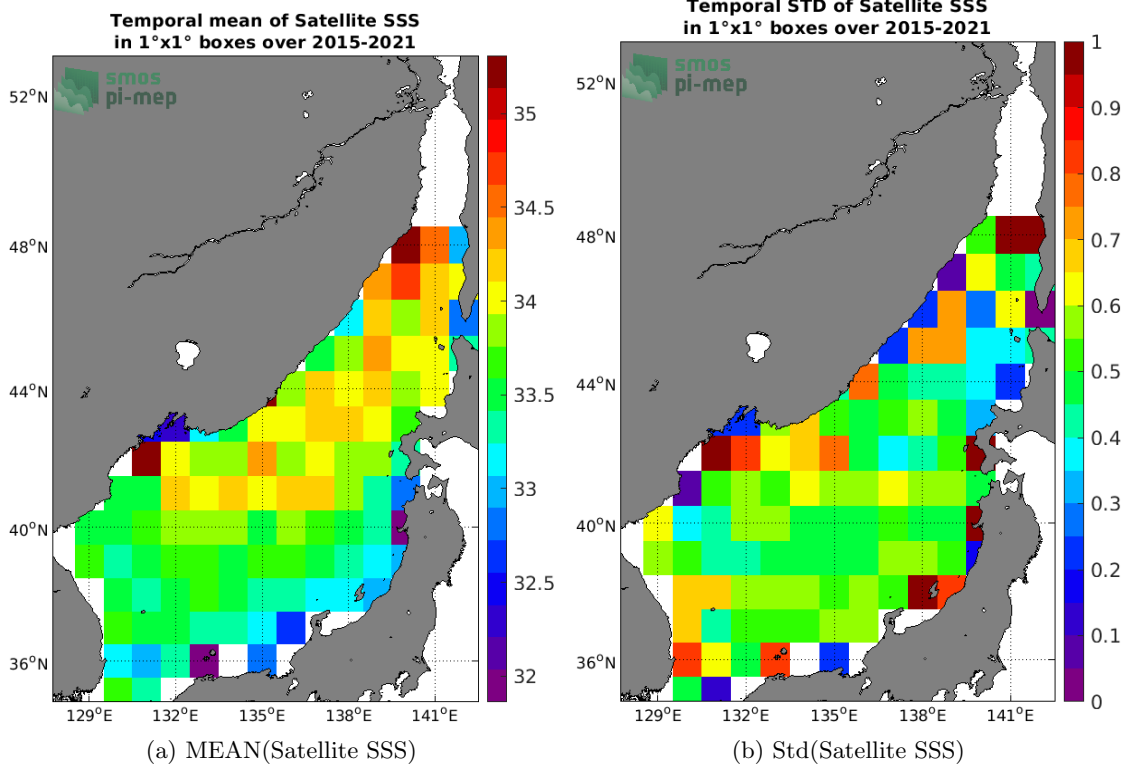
Temporal mean of Satellite SSS
in 1°x1° boxes over 2015-2021

smos
pi-mep

52°N
48°N
44°N
40°N
36°N
129°E 132°E 135°E 138°E 141°E

35
34.5
34
33.5
33
32.5
32

(a) MEAN(Satellite SSS)

Temporal STD of Satellite SSS
in 1°x1° boxes over 2015-2021

smos
pi-mep

52°N
48°N
44°N
40°N
36°N
129°E 132°E 135°E 138°E 141°E

1
0.9
0.8
0.7
0.6
0.5
0.4
0.3
0.2
0.1
0

(b) Std(Satellite SSS)